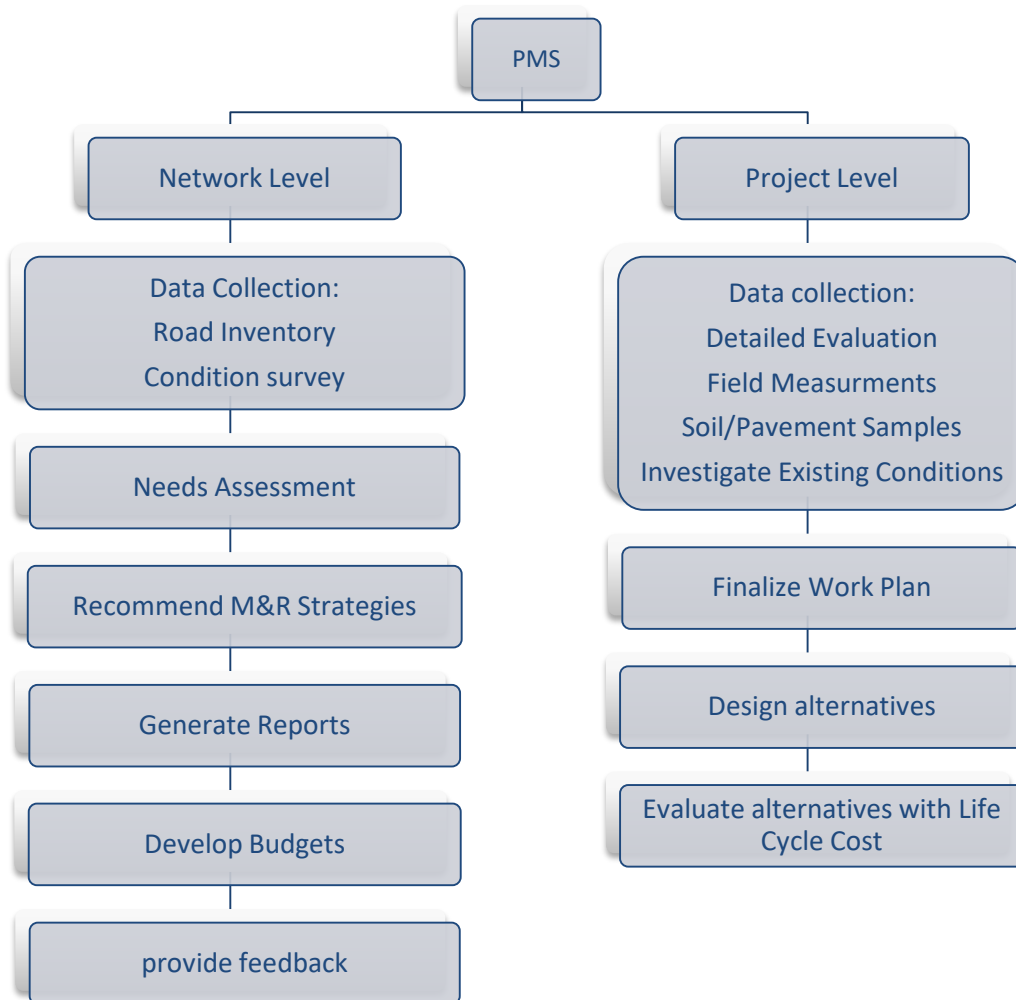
PMS

Network Level

Data Collection:
Road Inventory
Condition survey

Needs Assessment

Recommend M&R Strategies

Generate Reports

Develop Budgets

provide feedback

Project Level

Data collection:
Detailed Evaluation
Field Measurments
Soil/Pavement Samples
Investigate Existing Conditions

Finalize Work Plan

Design alternatives

Evaluate alternatives with Life Cycle Cost